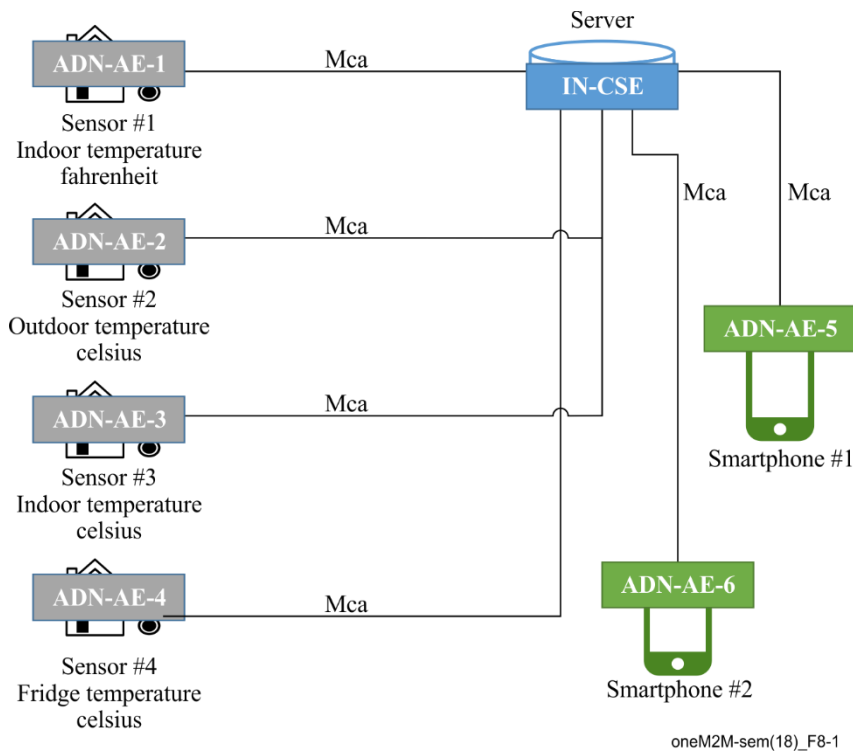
Server

ADN-AE-1

Mca

IN-CSE

Sensor #1
Indoor temperature
fahrenheit

Mca

Mca

ADN-AE-2

Mca

Sensor #2
Outdoor temperature
celsius

ADN-AE-5

ADN-AE-3

Mca

Sensor #3
Indoor temperature
celsius

Smartphone #1

ADN-AE-4

Mca

ADN-AE-6

Sensor #4
Fridge temperature
celsius

Smartphone #2

oneM2M-sem(18)_F8-1